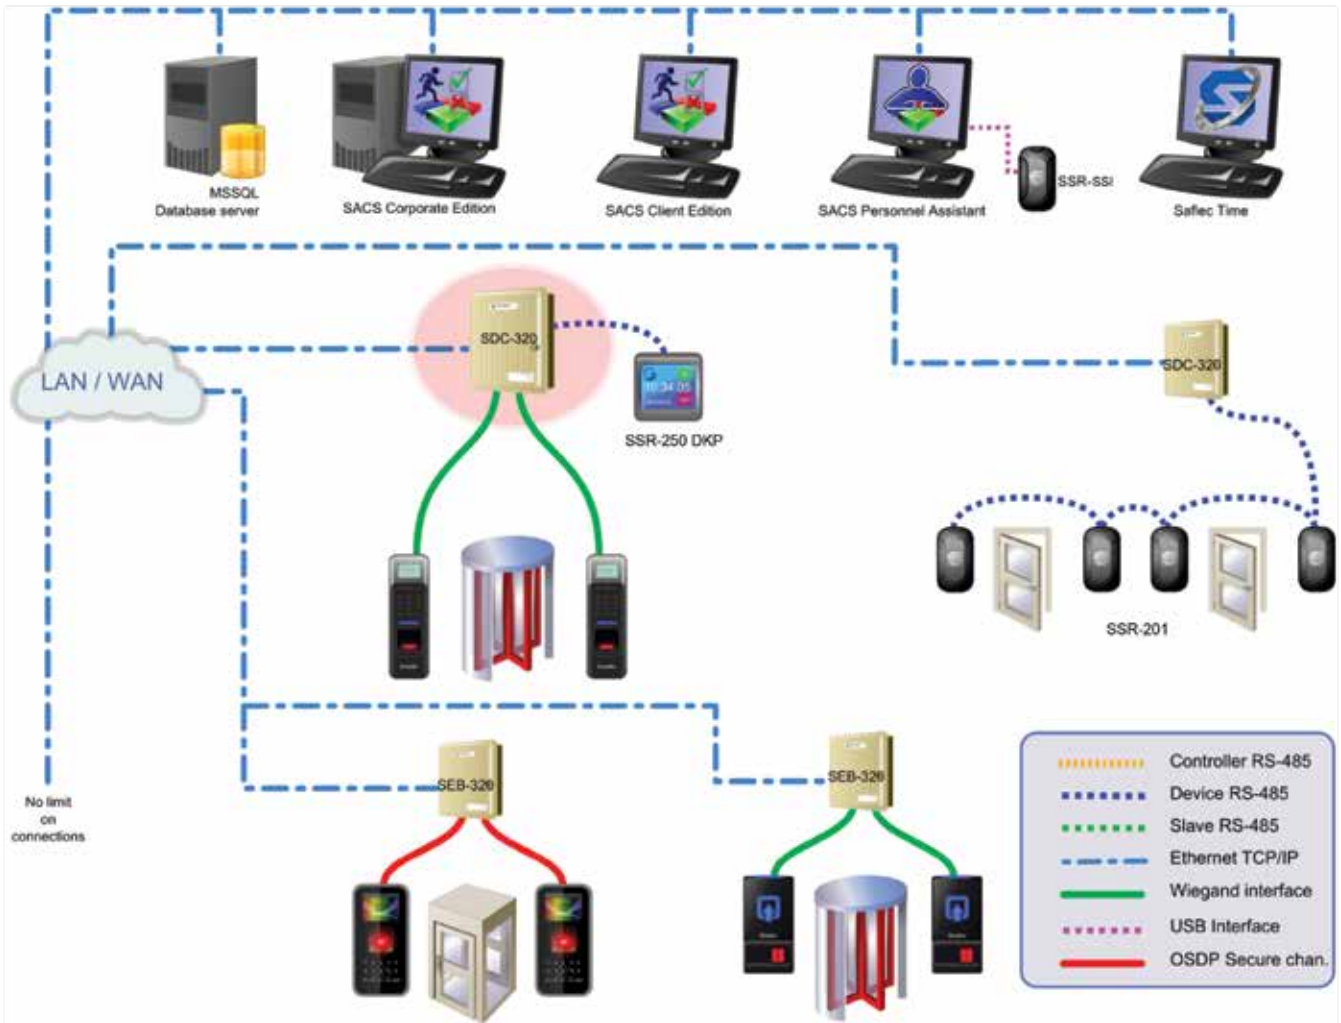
MSSQL
Database server

SACS Corporate Edition

SACS Client Edition

SACS Personnel Assistant

SSR-SSI

Saflec Time

LAN / WAN

SDC-320

10:34:05

SSR-250 DKP

SDC-320

SSR-201

SEB-320

SEB-320

No limit
on
connections

Controller RS-485
Device RS-485
Slave RS-485
Ethernet TCP/IP
Wiegand interface
USB Interface
OSDP Secure chan.